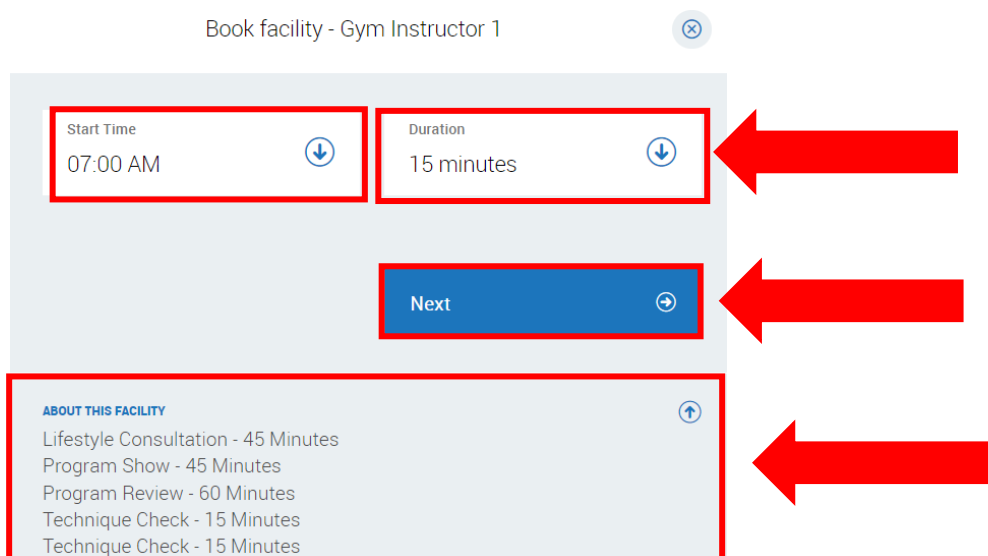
Book facility - Gym Instructor 1

Start Time
07:00 AM

Duration
15 minutes

Next

ABOUT THIS FACILITY
Lifestyle Consultation - 45 Minutes
Program Show - 45 Minutes
Program Review - 60 Minutes
Technique Check - 15 Minutes
Technique Check - 15 Minutes